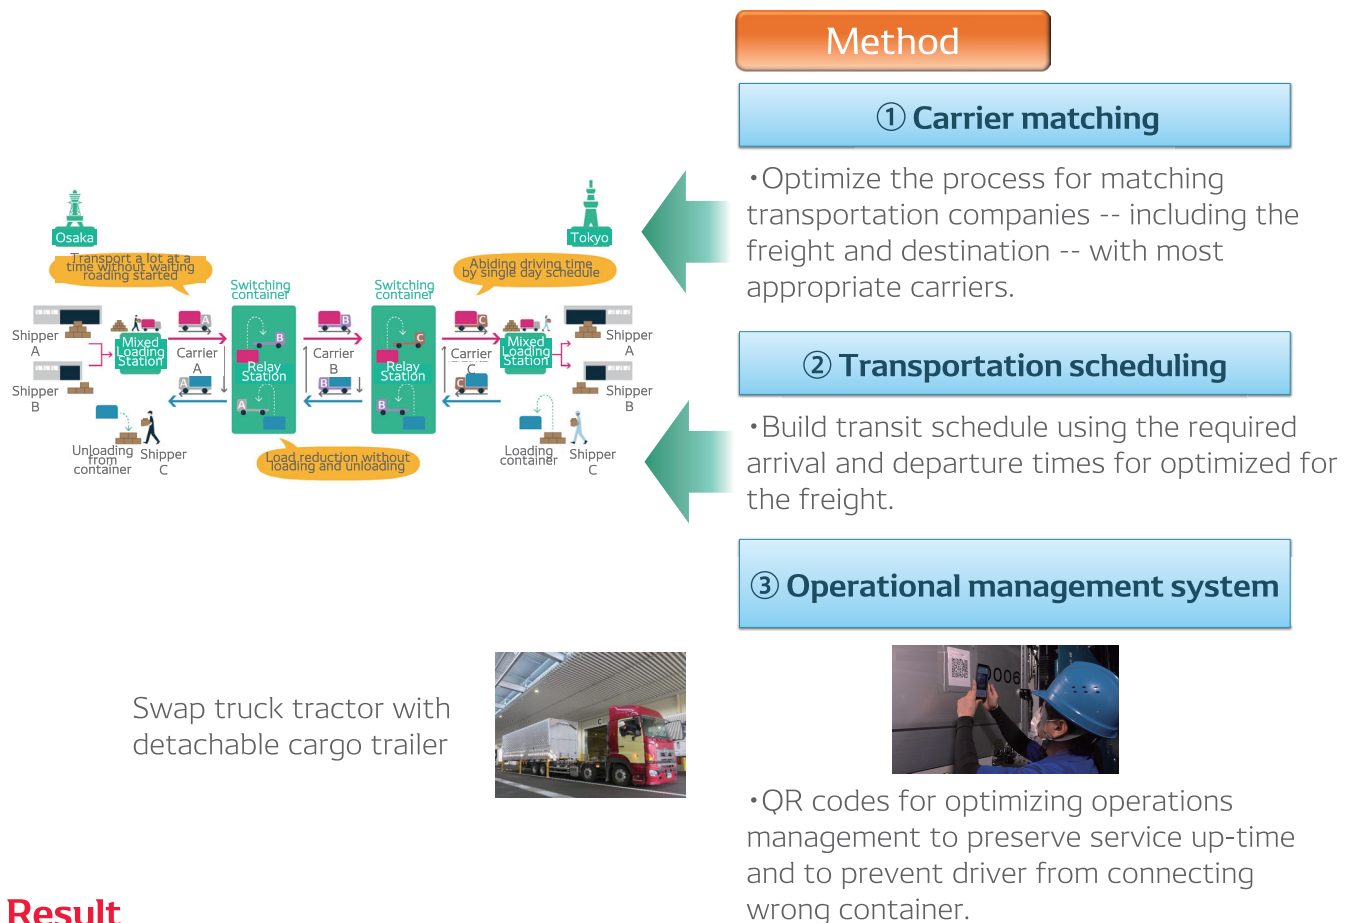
Method

① Carrier matching

・Optimize the process for matching transportation companies -- including the freight and destination -- with most appropriate carriers.

② Transportation scheduling

・Build transit schedule using the required arrival and departure times for optimized for the freight.

③ Operational management system

Osaka

Tokyo

Transport a lot at a time without waiting roading started

Abiding driving time by single day schedule

Switching container

Switching container

Shipper A

Shipper B

Mixed Loading Station

Carrier A

Relay Station

Carrier B

Relay Station

Carrier C

Mixed Loading Station

Shipper A

Shipper B

Unloading from container

Shipper C

Load reduction without loading and unloading

Loading container

Shipper C

A

B

B

C

C

A

B

C

A

B

Swap truck tractor with detachable cargo trailer

006

・QR codes for optimizing operations management to preserve service up-time and to prevent driver from connecting wrong container.

Result